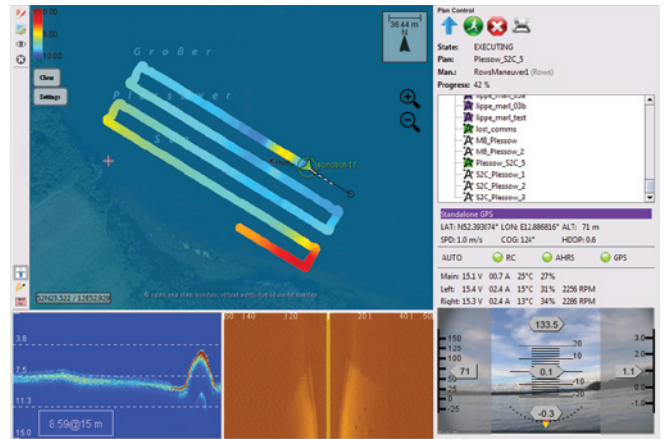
0.00
5.00
10.00
Close
Settings
Großer
P
S
36.44 m
N
sonobot-11
52N23.522 / 12E52.928
© esri, esri data, 
3.8
7.5
11.3
15.0
8.59@15 m
50
140
120
201
451
50
Plan Control
State: EXECUTING
Plan: Plessow_S2C_5
Man.: RowsManeuver1 (Rows)
Progress: 42 %
lippe_marl_03b
lippe_marl_test
lost_comms
MB_Plessow
MB_Plessow_2
Plessow_S2C_5
S2C_Plessow_1
S2C_Plessow_2
S2C_Plessow_3
Standalone GPS
LAT: N52.393674° LON: E12.886816° ALT: 71 m
SPD: 1.0 m/s COG: 124° HDOP: 0.6
AUTO RC AHRS GPS
Main: 15.1 V 00.7 A 25°C 27%
Left: 15.4 V 02.4 A 13°C 31% 2256 RPM
Right: 15.3 V 02.4 A 13°C 34% 2286 RPM
133.5
150
125
100
75
71
50
25
0
-25
20
10
0.1
-10
-20
-0.3
3.0
2.0
1.1
0.0
-1.0
-2.0
-3.0